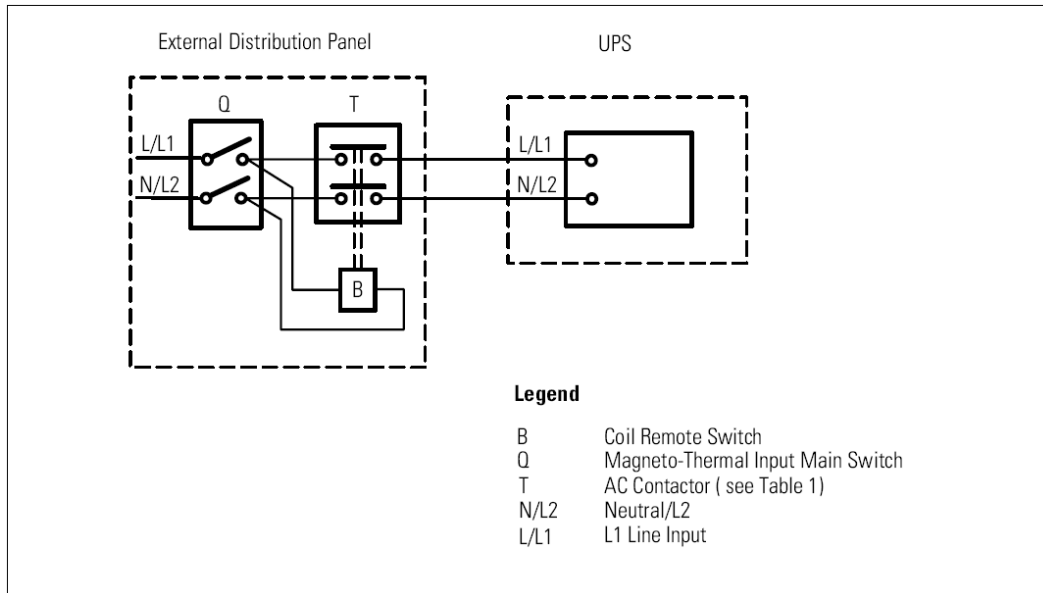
External Distribution Panel

UPS

Q

T

L/L1

N/L2

B

L/L1

N/L2

Legend

| | |
|---|---|
| B | Coil Remote Switch |
| Q | Magneto-Thermal Input Main Switch |
| T | AC Contactor ( see Table 1) |
| N/L2 | Neutral/L2 |
| L/L1 | L1 Line Input |